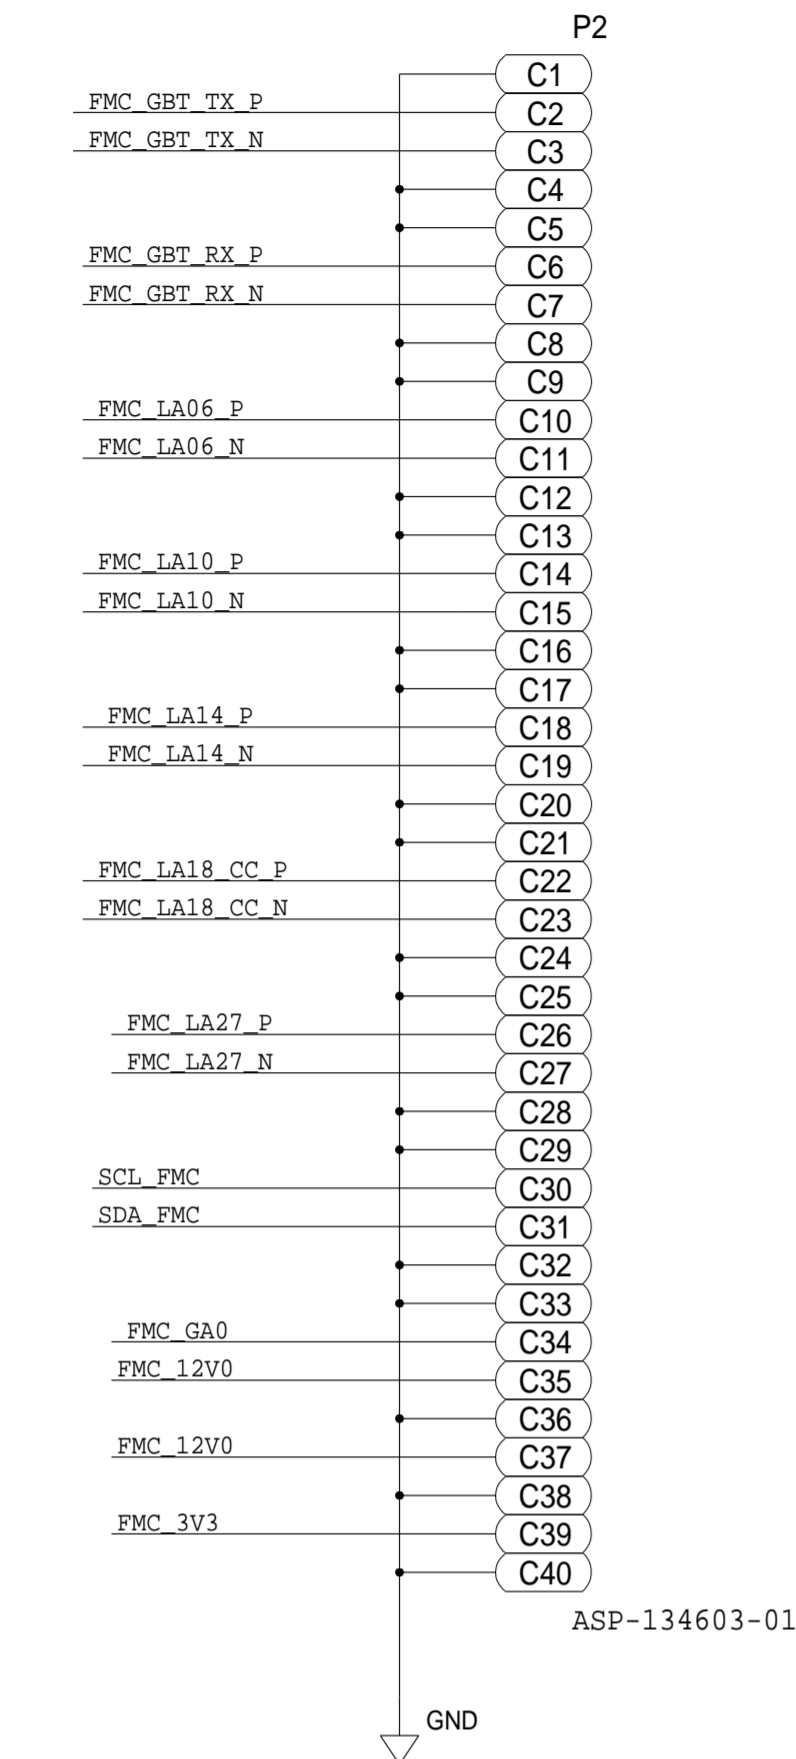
P2

C1
FMC_GBT_TX_P
C2
FMC_GBT_TX_N
C3
C4
C5
FMC_GBT_RX_P
C6
FMC_GBT_RX_N
C7
C8
C9
FMC_LA06_P
C10
FMC_LA06_N
C11
C12
C13
FMC_LA10_P
C14
FMC_LA10_N
C15
C16
C17
FMC_LA14_P
C18
FMC_LA14_N
C19
C20
C21
FMC_LA18_CC_P
C22
FMC_LA18_CC_N
C23
C24
C25
FMC_LA27_P
C26
FMC_LA27_N
C27
C28
C29
SCL_FMC
C30
SDA_FMC
C31
C32
C33
FMC_GA0
C34
FMC_12V0
C35
C36
FMC_12V0
C37
C38
FMC_3V3
C39
C40

ASP-134603-01

GND